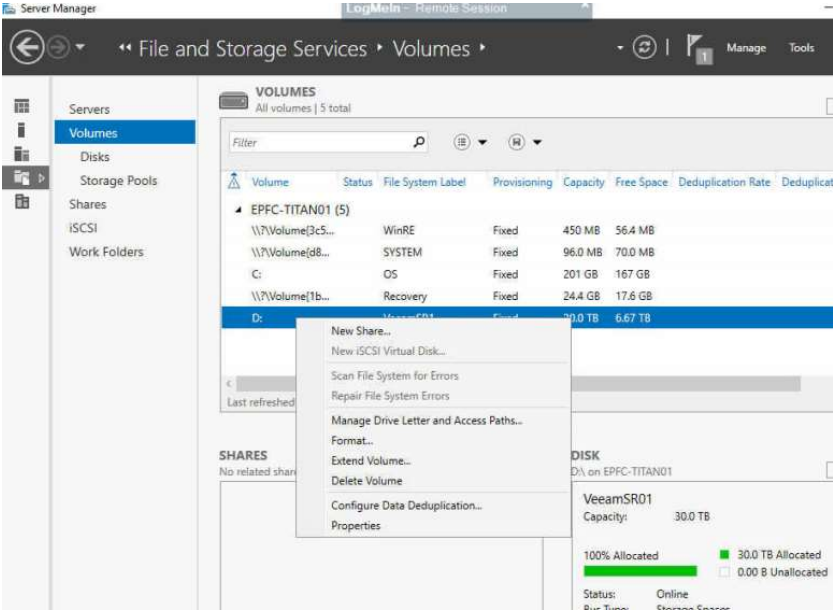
Server Manager

LogMeIn - Remote Session

« File and Storage Services › Volumes ›

Manage Tools

Servers
Volumes
Disks
Storage Pools
Shares
iSCSI
Work Folders

VOLUMES
All volumes | 5 total

Filter

| Volume | Status | File System Label | Provisioning | Capacity | Free Space | Deduplication Rate | Deduplicat |
|---|---|---|---|---|---|---|---|
| EPFC-TITAN01 (5) | | | | | | | |
| \\?\Volume{3c5... | | WinRE | Fixed | 450 MB | 56.4 MB | | |
| \\?\Volume{d8... | | SYSTEM | Fixed | 96.0 MB | 70.0 MB | | |
| C: | | OS | Fixed | 201 GB | 167 GB | | |
| \\?\Volume{1b... | | Recovery | Fixed | 24.4 GB | 17.6 GB | | |
| D: | | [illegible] | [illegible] | 30.0 TB | 6.67 TB | | |

Last refreshed

New Share...
New iSCSI Virtual Disk...
Scan File System for Errors
Repair File System Errors
Manage Drive Letter and Access Paths...
Format...
Extend Volume...
Delete Volume
Configure Data Deduplication...
Properties

SHARES
No related shar

DISK
D:\ on EPFC-TITAN01

VeeamSR01
Capacity: 30.0 TB

100% Allocated
30.0 TB Allocated
0.00 B Unallocated

Status: Online
Bus Type: Storage Spaces